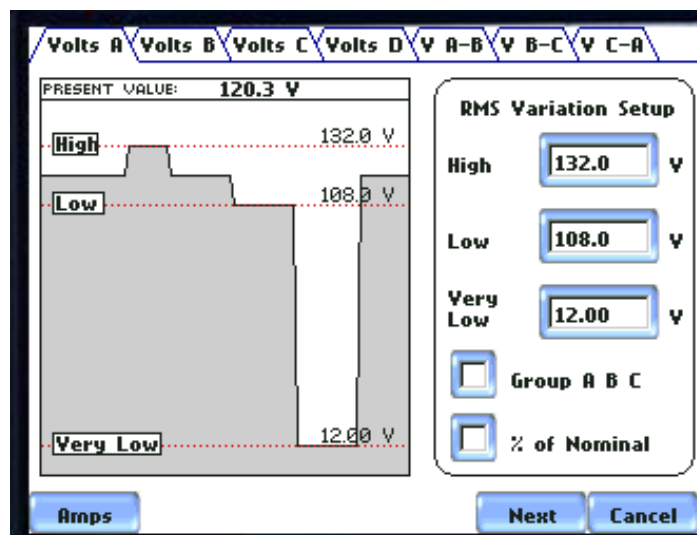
Volts A Volts B Volts C Volts D V A-B V B-C V C-A

PRESENT VALUE: 120.3 V

High 132.0 V
Low 108.0 V
Very Low 12.00 V

RMS Variation Setup

High 132.0 V

Low 108.0 V

Very Low 12.00 V

Group A B C

% of Nominal

Amps

Next

Cancel